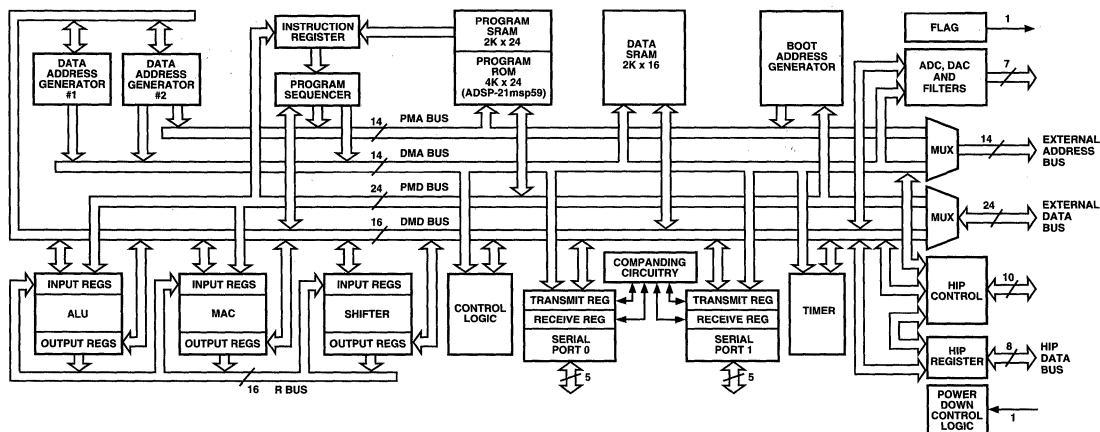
DATA ADDRESS GENERATOR #1

DATA ADDRESS GENERATOR #2

INSTRUCTION REGISTER

PROGRAM SEQUENCER

PROGRAM SRAM 2K x 24

PROGRAM ROM 4K x 24 (ADSP-21msp59)

DATA SRAM 2K x 16

BOOT ADDRESS GENERATOR

FLAG

1

ADC, DAC AND FILTERS

7

14 PMA BUS

14 DMA BUS

24 PMD BUS

16 DMD BUS

MUX

14

EXTERNAL ADDRESS BUS

MUX

24

EXTERNAL DATA BUS

INPUT REGS

ALU

OUTPUT REGS

INPUT REGS

MAC

OUTPUT REGS

INPUT REGS

SHIFTER

OUTPUT REGS

CONTROL LOGIC

COMPANDING CIRCUITRY

TRANSMIT REG

RECEIVE REG

SERIAL PORT 0

5

TRANSMIT REG

RECEIVE REG

SERIAL PORT 1

5

TIMER

HIP CONTROL

10

HIP REGISTER

8

HIP DATA BUS

16 R BUS

POWER DOWN CONTROL LOGIC

1